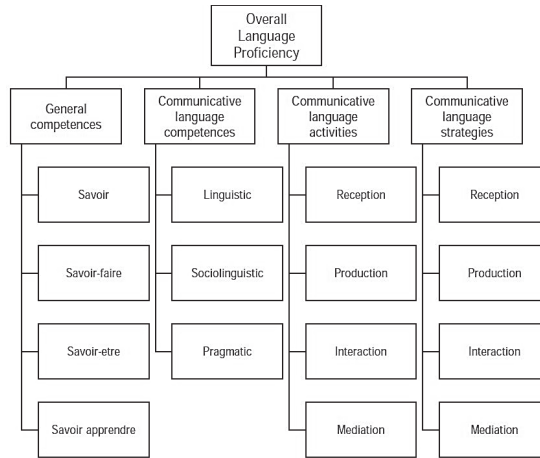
Overall Language Proficiency

General competences

Savoir

Savoir-faire

Savoir-etre

Savoir apprendre

Communicative language competences

Linguistic

Sociolinguistic

Pragmatic

Communicative language activities

Reception

Production

Interaction

Mediation

Communicative language strategies

Reception

Production

Interaction

Mediation